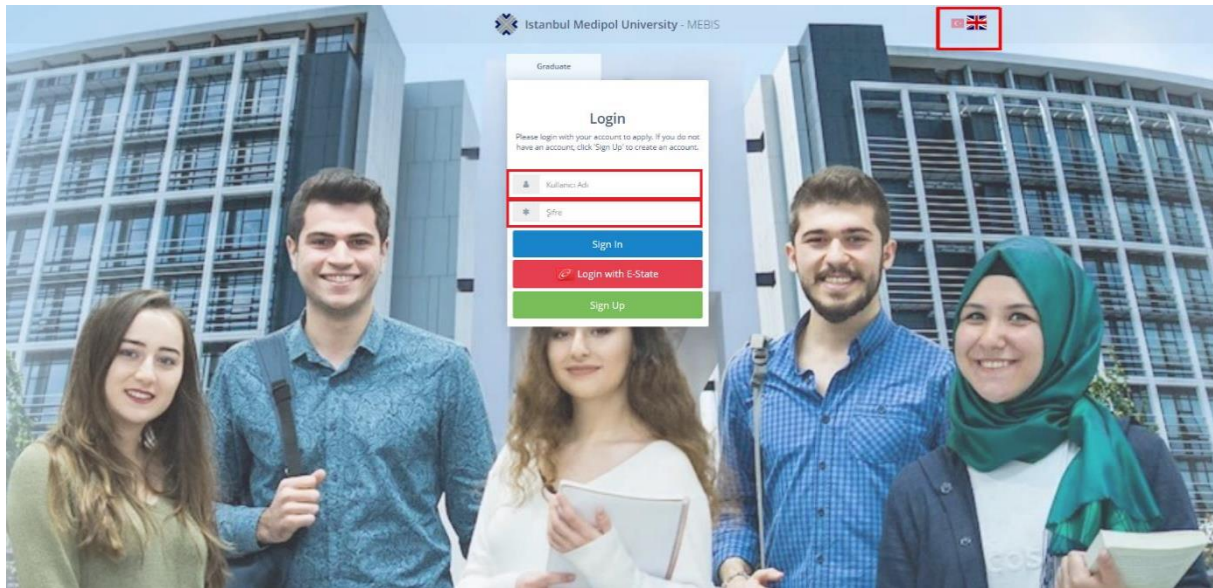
Istanbul Medipol University - MEBIS

Graduate

Login

Please login with your account to apply. If you do not have an account, click 'Sign Up' to create an account.

Kullanıcı Adı

Şifre

Sign In

Login with E-State

Sign Up